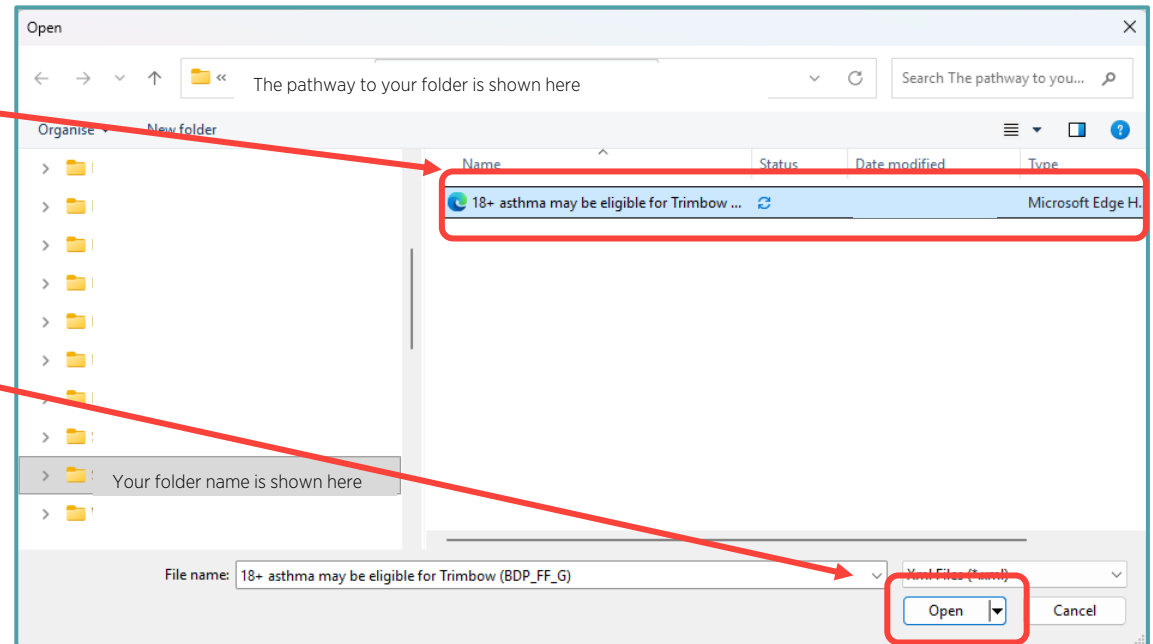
Open

The pathway to your folder is shown here

Search The pathway to you...

Organise ▾ New folder

Name

Status

Date modified

Type

18+ asthma may be eligible for Trimbow ...

Microsoft Edge H...

Your folder name is shown here

File name: 18+ asthma may be eligible for Trimbow (BDP_FF_G)

Xml Files (*.xml)

Open

Cancel